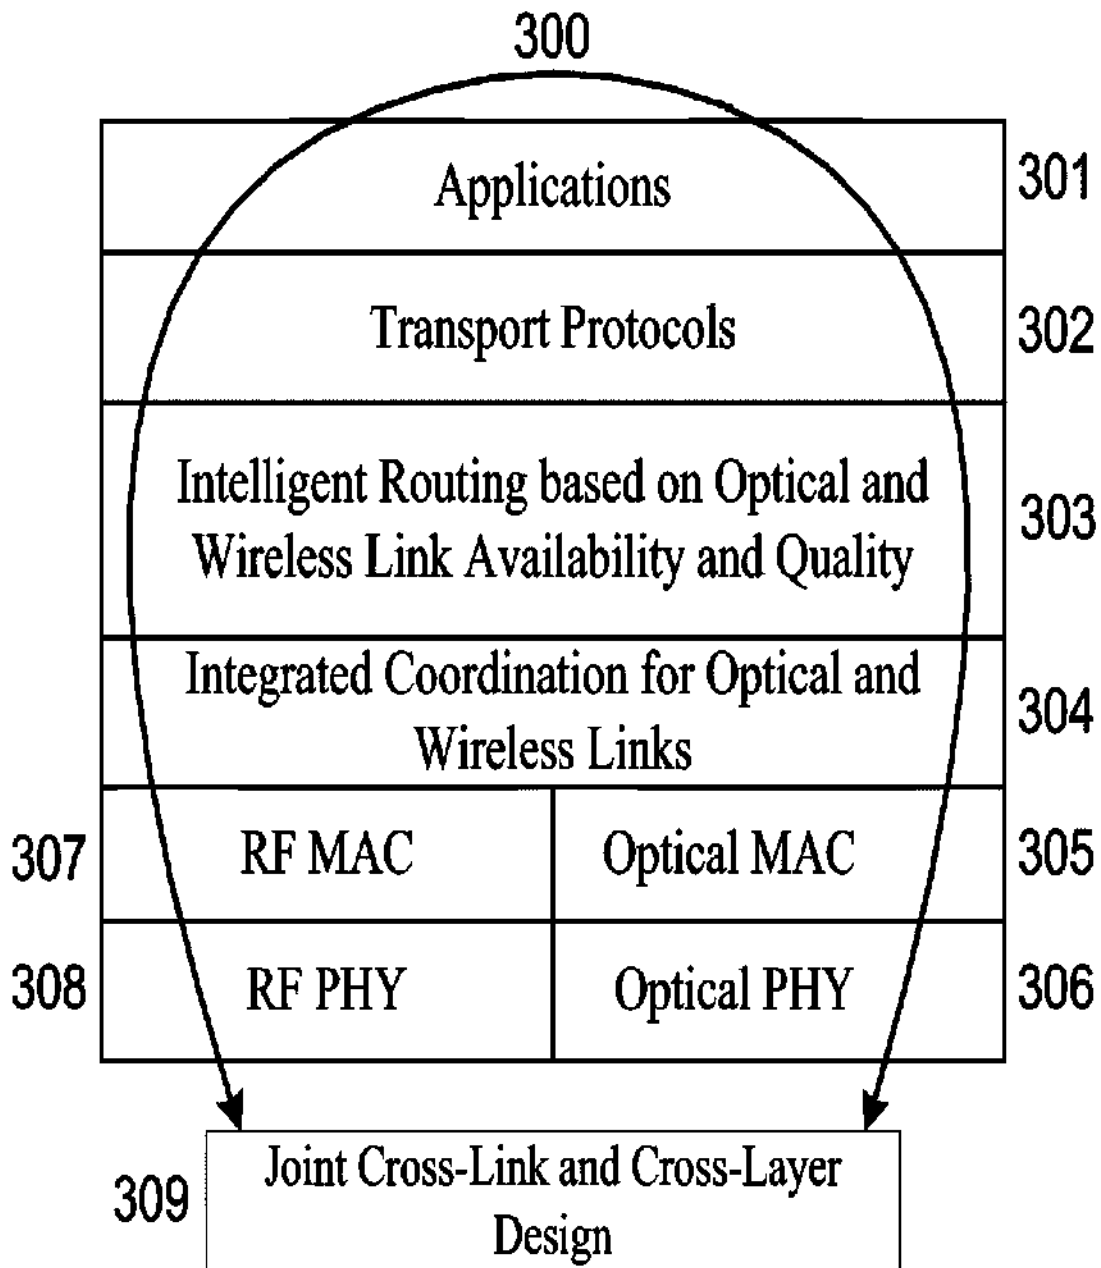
300

Applications 301

Transport Protocols 302

Intelligent Routing based on Optical and Wireless Link Availability and Quality 303

Integrated Coordination for Optical and Wireless Links 304

307 RF MAC

Optical MAC 305

308 RF PHY

Optical PHY 306

309 Joint Cross-Link and Cross-Layer Design